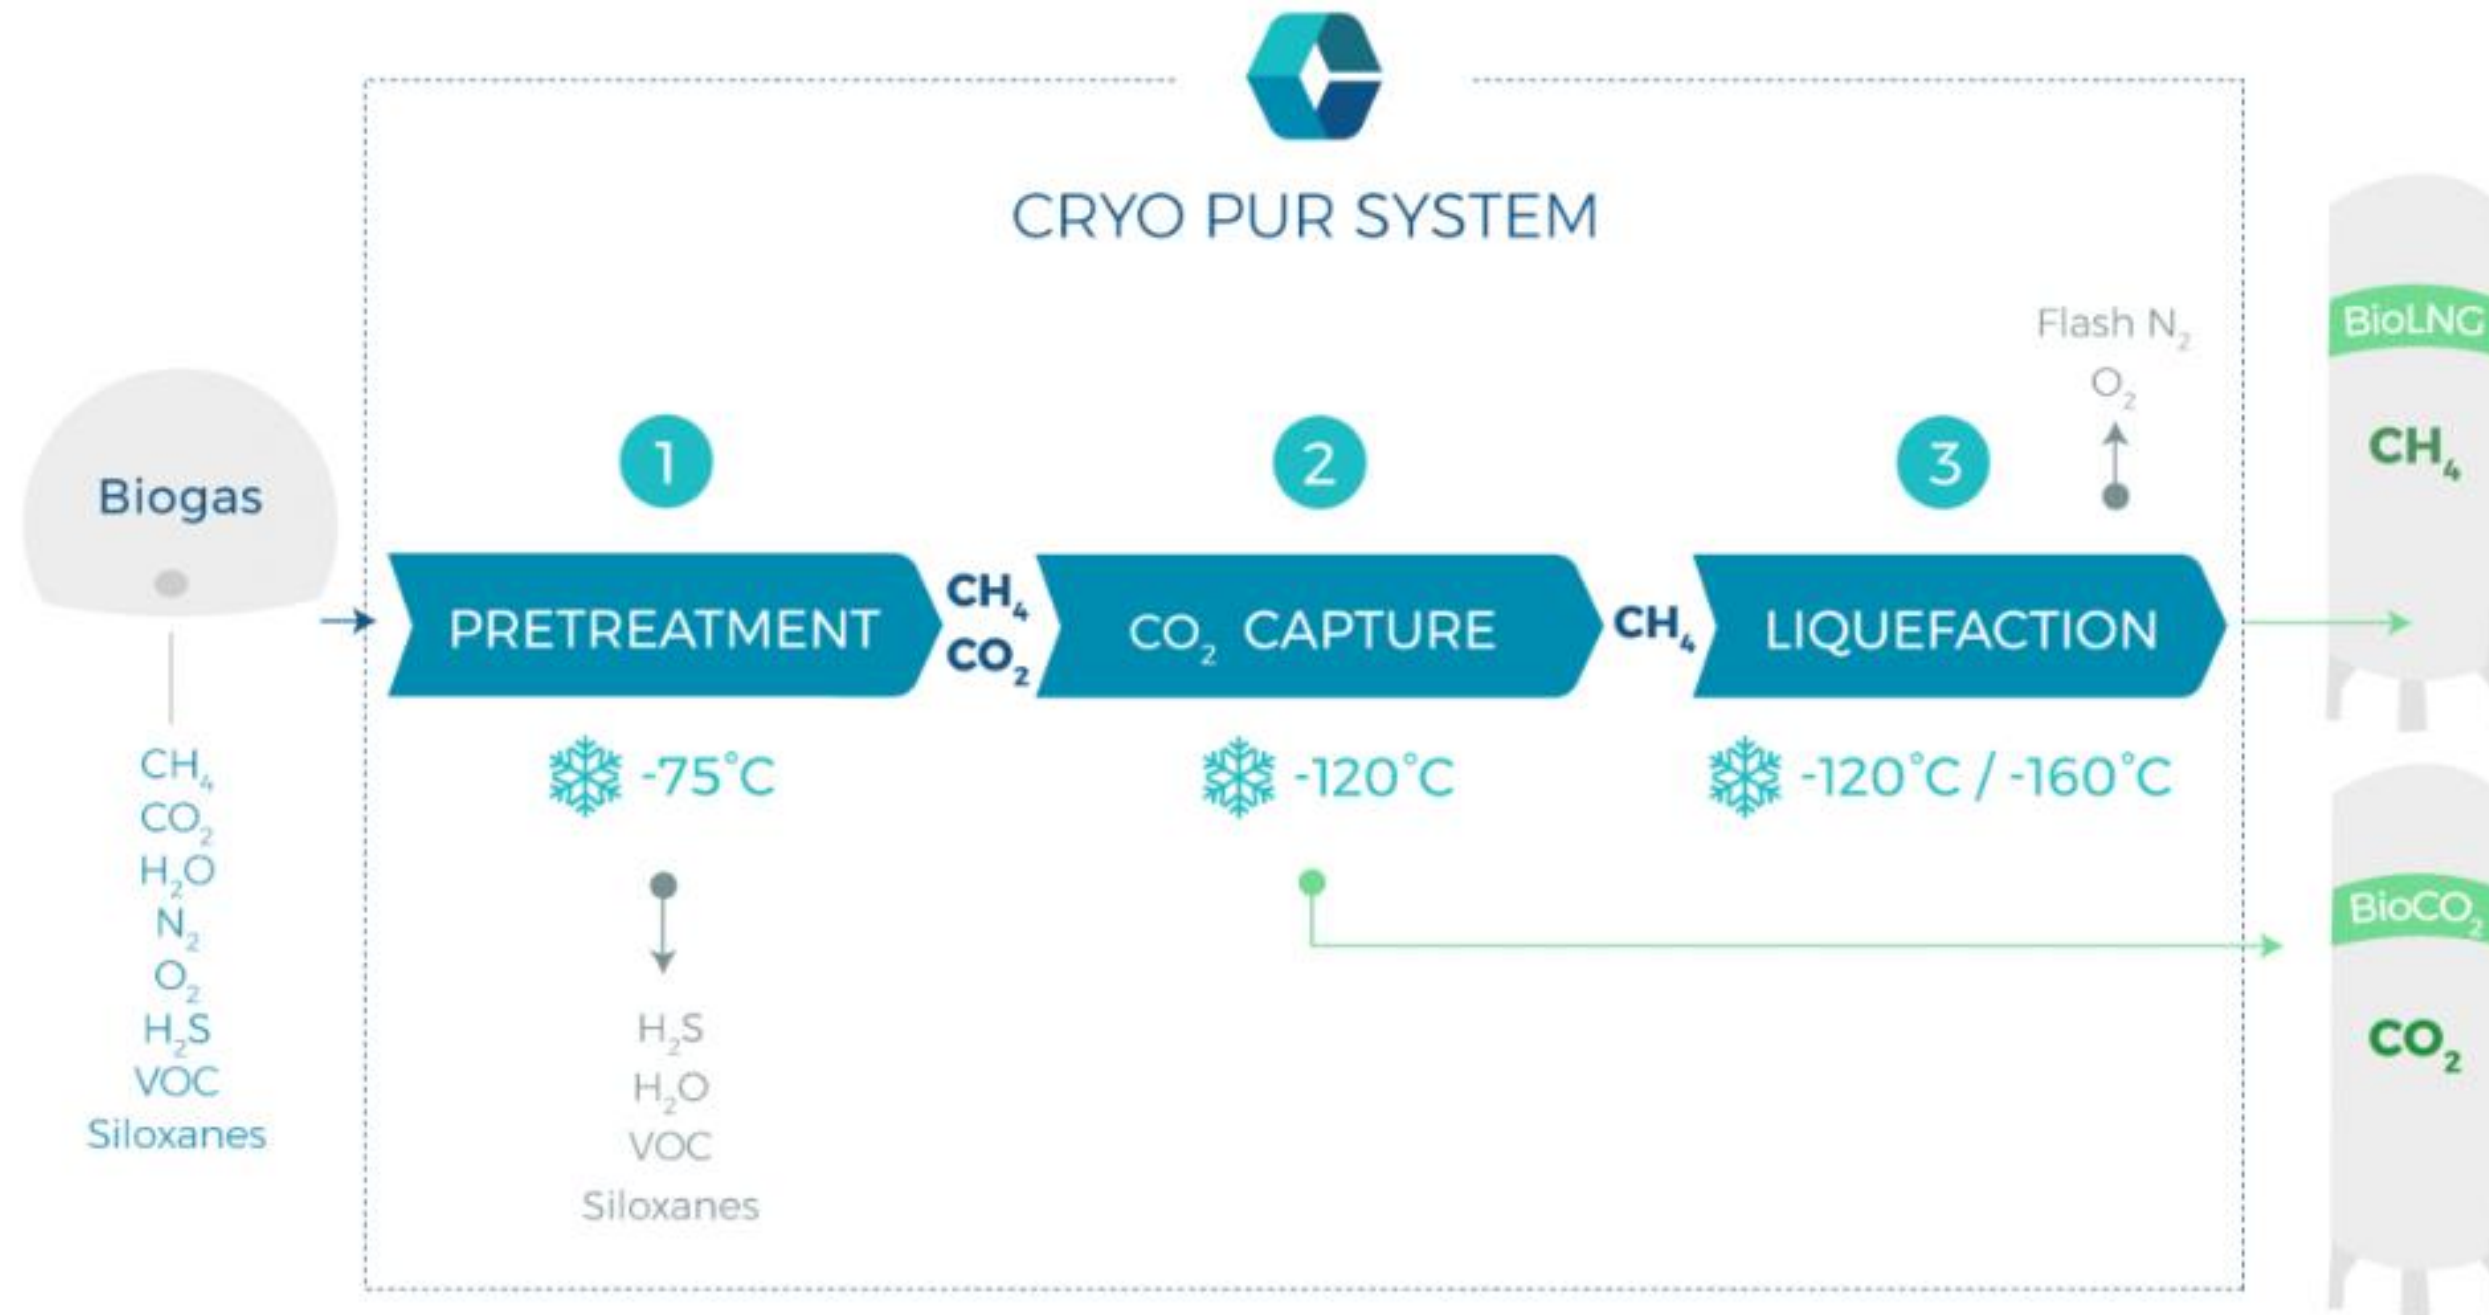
CRYO PUR SYSTEM

Biogas

$CH_4$
$CO_2$
$H_2O$
$N_2$
$O_2$
$H_2S$
VOC
Siloxanes

1

PRETREATMENT

-75°C

$H_2S$
$H_2O$
VOC
Siloxanes

$CH_4$
$CO_2$

2

$CO_2$ CAPTURE

-120°C

$CH_4$

3

LIQUEFACTION

-120°C / -160°C

Flash $N_2$
$O_2$

BioLNG
$CH_4$

BioCO
$CO_2$